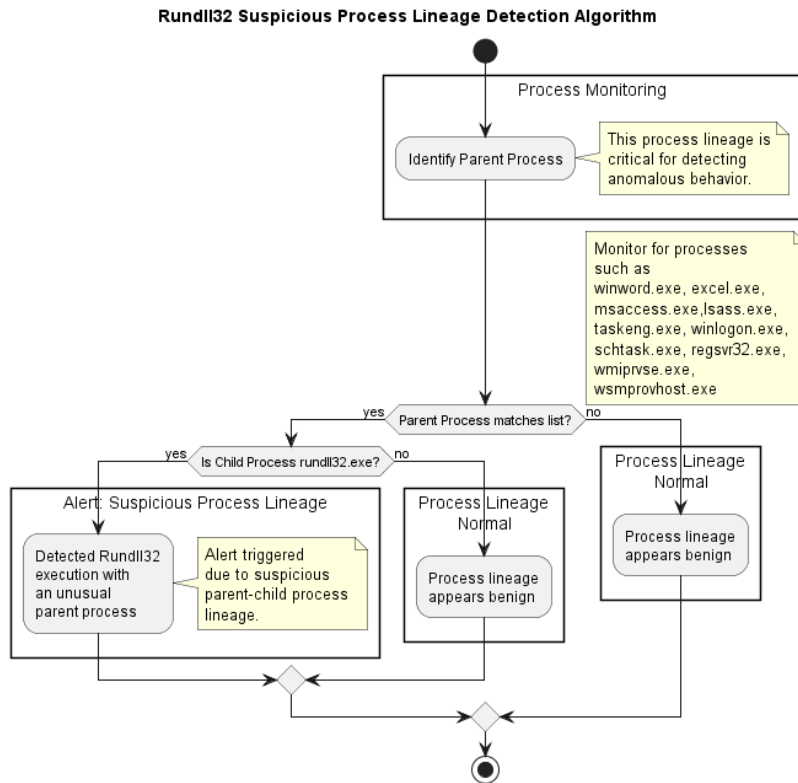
Rundll32 Suspicious Process Lineage Detection Algorithm

Process Monitoring

Identify Parent Process

This process lineage is critical for detecting anomalous behavior.

Monitor for processes such as winword.exe, excel.exe, msaccess.exe,lsass.exe, taskeng.exe, winlogon.exe, schtask.exe, regsvr32.exe, wmiprvse.exe, wsmprovhost.exe

yes

Parent Process matches list?

no

yes

Is Child Process rundll32.exe?

no

Process Lineage Normal

Alert: Suspicious Process Lineage

Process Lineage Normal

Process lineage appears benign

Detected Rundll32 execution with an unusual parent process

Alert triggered due to suspicious parent-child process lineage.

Process lineage appears benign